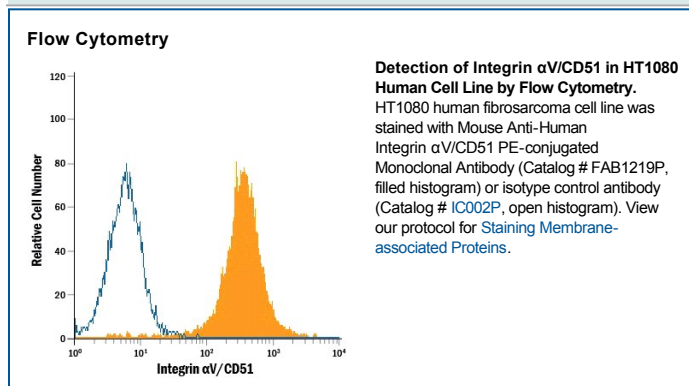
Flow Cytometry

Relative Cell Number

120
100
80
60
40
20
0

$10^0$ $10^1$ $10^2$ $10^3$ $10^4$

Integrin αV/CD51

**Detection of Integrin αV/CD51 in HT1080 Human Cell Line by Flow Cytometry.** HT1080 human fibrosarcoma cell line was stained with Mouse Anti-Human Integrin αV/CD51 PE-conjugated Monoclonal Antibody (Catalog # FAB1219P, filled histogram) or isotype control antibody (Catalog # IC002P, open histogram). View our protocol for Staining Membrane-associated Proteins.